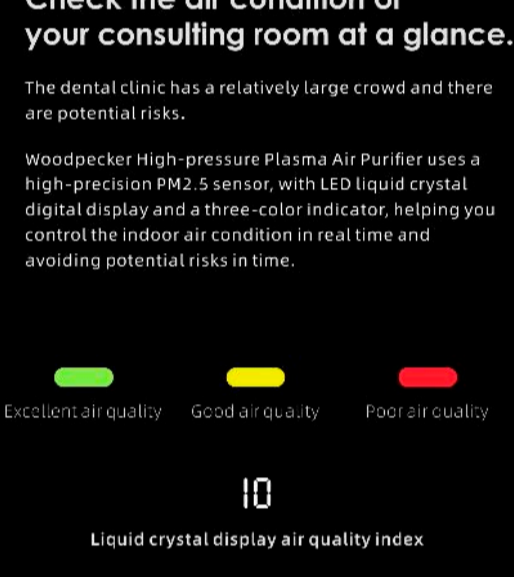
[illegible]
your consulting room at a glance.

The dental clinic has a relatively large crowd and there are potential risks.

Woodpecker High-pressure Plasma Air Purifier uses a high-precision PM2.5 sensor, with LED liquid crystal digital display and a three-color indicator, helping you control the indoor air condition in real time and avoiding potential risks in time.

Excellent air quality Good air quality Poor air quality

10

Liquid crystal display air quality index